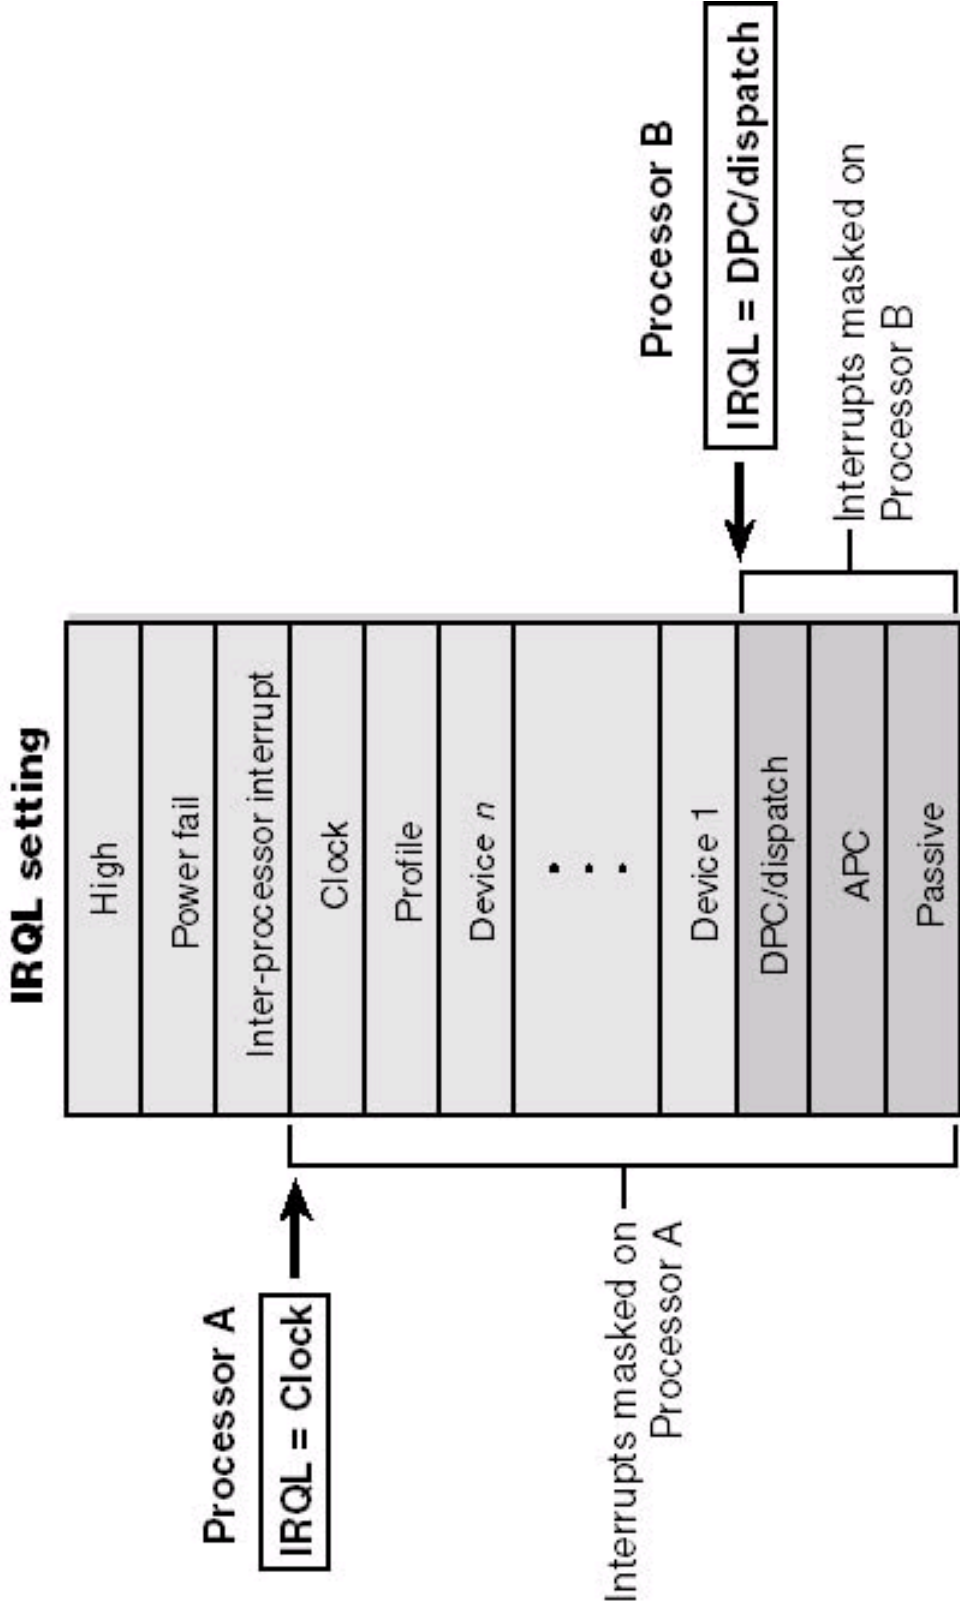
IRQL setting

High

Power fail

Inter-processor interrupt

Clock

Profile

Device *n*

. . .

Device 1

DPC/dispatch

APC

Passive

Processor A

IRQL = Clock

Interrupts masked on Processor A

Processor B

IRQL = DPC/dispatch

Interrupts masked on Processor B